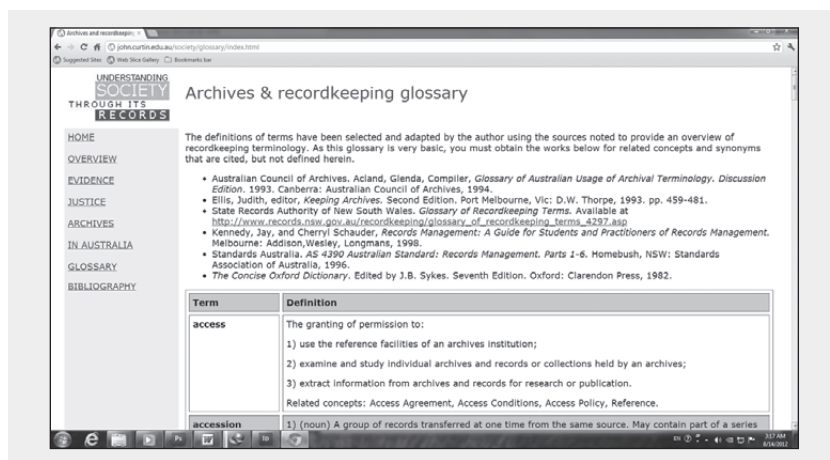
Archives and recordkeeping ×

john.curtin.edu.au/society/glossary/index.html

Suggested Sites   Web Slice Gallery   Bookmarks bar

UNDERSTANDING SOCIETY THROUGH ITS RECORDS

Archives & recordkeeping glossary

HOME
OVERVIEW
EVIDENCE
JUSTICE
ARCHIVES
IN AUSTRALIA
GLOSSARY
BIBLIOGRAPHY

The definitions of terms have been selected and adapted by the author using the sources noted to provide an overview of recordkeeping terminology. As this glossary is very basic, you must obtain the works below for related concepts and synonyms that are cited, but not defined herein.

• Australian Council of Archives. Acland, Glenda, Compiler, Glossary of Australian Usage of Archival Terminology. Discussion Edition. 1993. Canberra: Australian Council of Archives, 1994.
• Ellis, Judith, editor, Keeping Archives. Second Edition. Port Melbourne, Vic: D.W. Thorpe, 1993. pp. 459-481.
• State Records Authority of New South Wales. Glossary of Recordkeeping Terms. Available at http://www.records.nsw.gov.au/recordkeeping/glossary_of_recordkeeping_terms_4297.asp
• Kennedy, Jay, and Cherryl Schauder, Records Management: A Guide for Students and Practitioners of Records Management. Melbourne: Addison,Wesley, Longmans, 1998.
• Standards Australia. AS 4390 Australian Standard: Records Management. Parts 1-6. Homebush, NSW: Standards Association of Australia, 1996.
• The Concise Oxford Dictionary. Edited by J.B. Sykes. Seventh Edition. Oxford: Clarendon Press, 1982.

| Term | Definition |
|---|---|
| access | The granting of permission to: 1) use the reference facilities of an archives institution; 2) examine and study individual archives and records or collections held by an archives; 3) extract information from archives and records for research or publication. Related concepts: Access Agreement, Access Conditions, Access Policy, Reference. |
| accession | 1) (noun) A group of records transferred at one time from the same source. May contain part of a series |

3:17 AM 8/14/2012